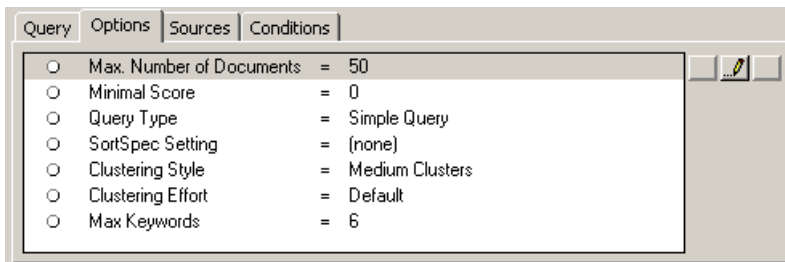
Query | Options | Sources | Conditions

| | | | |
|---|---|---|---|
| ○ | Max. Number of Documents | = | 50 |
| ○ | Minimal Score | = | 0 |
| ○ | Query Type | = | Simple Query |
| ○ | SortSpec Setting | = | (none) |
| ○ | Clustering Style | = | Medium Clusters |
| ○ | Clustering Effort | = | Default |
| ○ | Max Keywords | = | 6 |